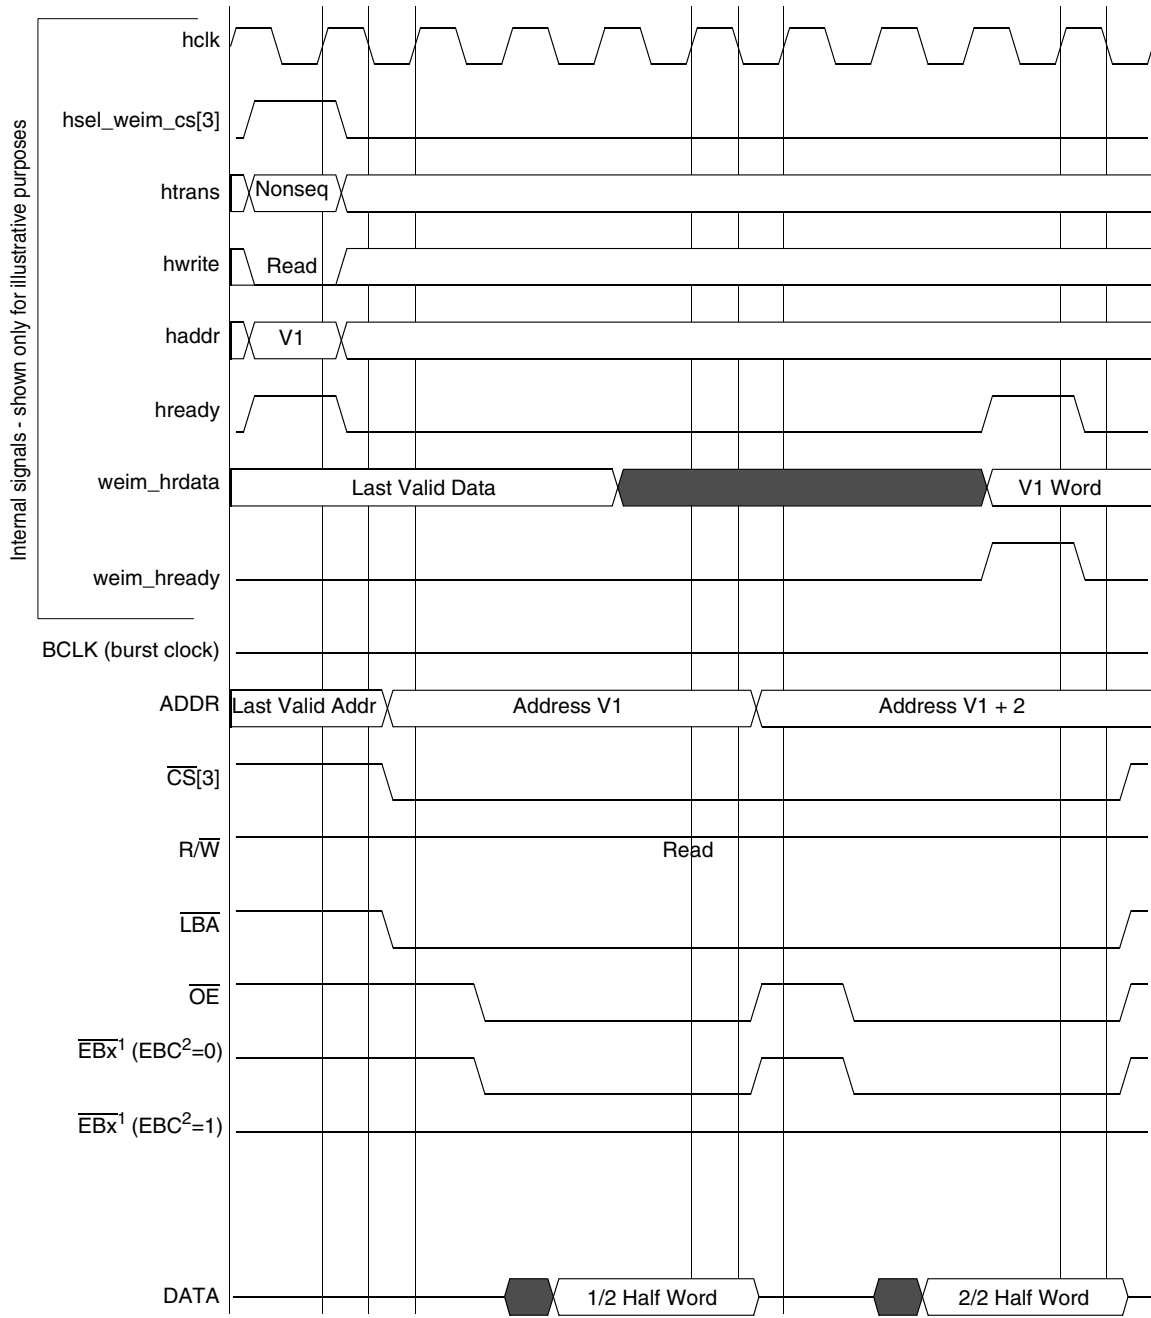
Internal signals - shown only for illustrative purposes

hclk

hsel_weim_cs[3]

htrans
Nonseq

hwrite
Read

haddr
V1

hready

weim_hrdata
Last Valid Data
V1 Word

weim_hready

BCLK (burst clock)

ADDR
Last Valid Addr
Address V1
Address V1 + 2

$\overline{CS}$[3]

R/$\overline{W}$
Read

$\overline{LBA}$

$\overline{OE}$

$\overline{EBx}^1$ ($EBC^2$=0)

$\overline{EBx}^1$ ($EBC^2$=1)

DATA
1/2 Half Word
2/2 Half Word